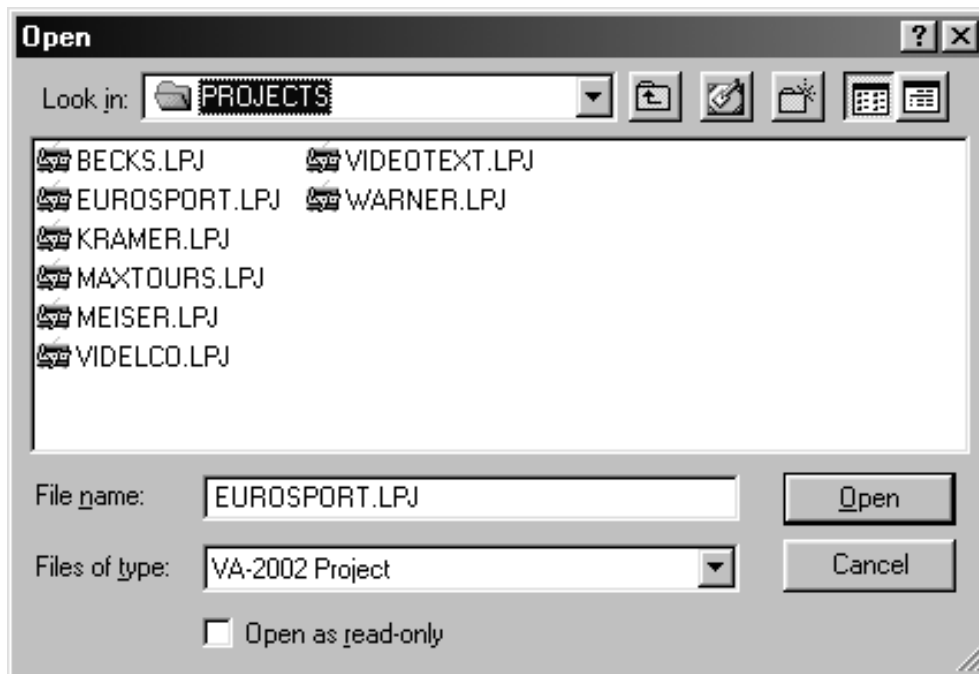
Open

?

Look in: PROJECTS

BECKS.LPJ
EUROSPORT.LPJ
KRAMER.LPJ
MAXTOURS.LPJ
MEISER.LPJ
VIDELCO.LPJ
VIDEOTEXT.LPJ
WARNER.LPJ

File name: EUROSPORT.LPJ

Open

Files of type: VA-2002 Project

Cancel

Open as read-only